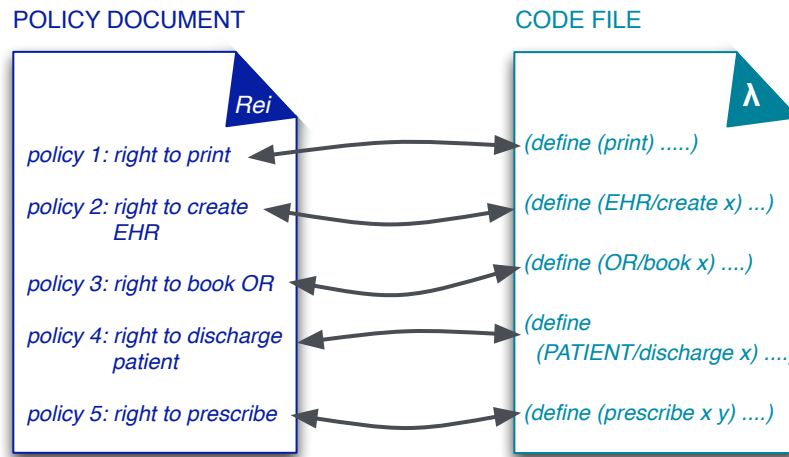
POLICY DOCUMENT

Rei

policy 1: right to print

policy 2: right to create EHR

policy 3: right to book OR

policy 4: right to discharge patient

policy 5: right to prescribe

CODE FILE

λ

(define (print) .....)

(define (EHR/create x) ...)

(define (OR/book x) ....)

(define (PATIENT/discharge x) ....

(define (prescribe x y) ....)